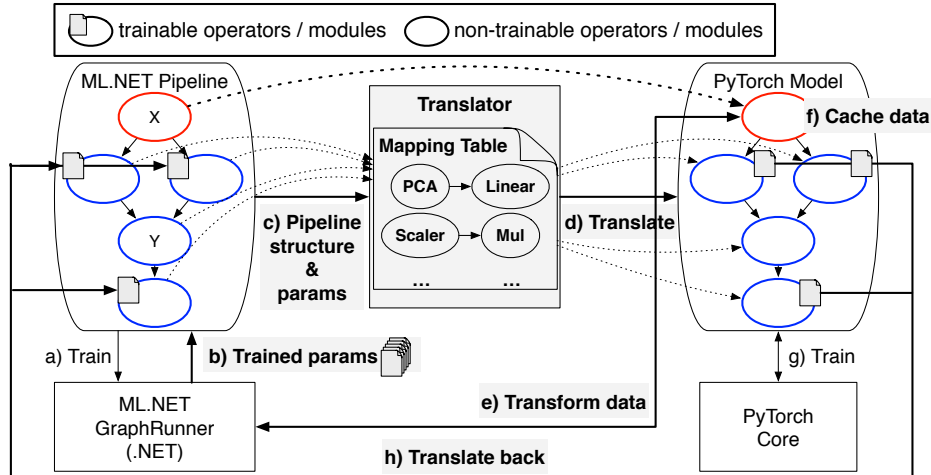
trainable operators / modules
non-trainable operators / modules

ML.NET Pipeline
X
Y

Translator
Mapping Table
PCA
Linear
Scaler
Mul
...
...

c) Pipeline structure & params

d) Translate

PyTorch Model
f) Cache data

a) Train
b) Trained params

ML.NET GraphRunner (.NET)

e) Transform data

g) Train

PyTorch Core

h) Translate back